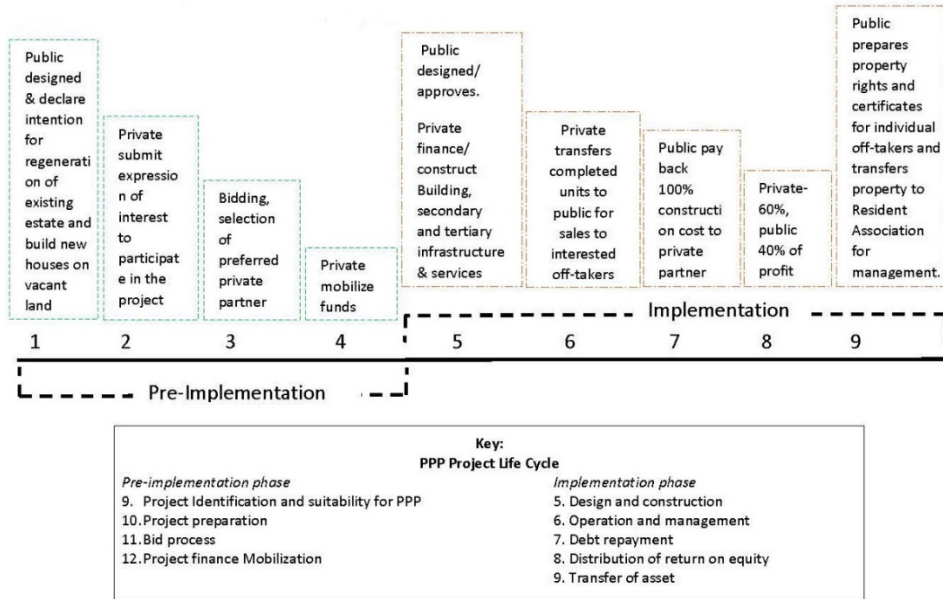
Public designed & declare intention for regeneration of existing estate and build new houses on vacant land

Private submit expression of interest to participate in the project

Bidding, selection of preferred private partner

Private mobilize funds

Public designed/ approves.

Private finance/ construct Building, secondary and tertiary infrastructure & services

Private transfers completed units to public for sales to interested off-takers

Public pay back 100% construction cost to private partner

Private-60%, public 40% of profit

Public prepares property rights and certificates for individual off-takers and transfers property to Resident Association for management.

Implementation

1 2 3 4 5 6 7 8 9

Pre-Implementation

Key:
PPP Project Life Cycle

Pre-implementation phase
9. Project Identification and suitability for PPP
10. Project preparation
11. Bid process
12. Project finance Mobilization

Implementation phase
5. Design and construction
6. Operation and management
7. Debt repayment
8. Distribution of return on equity
9. Transfer of asset